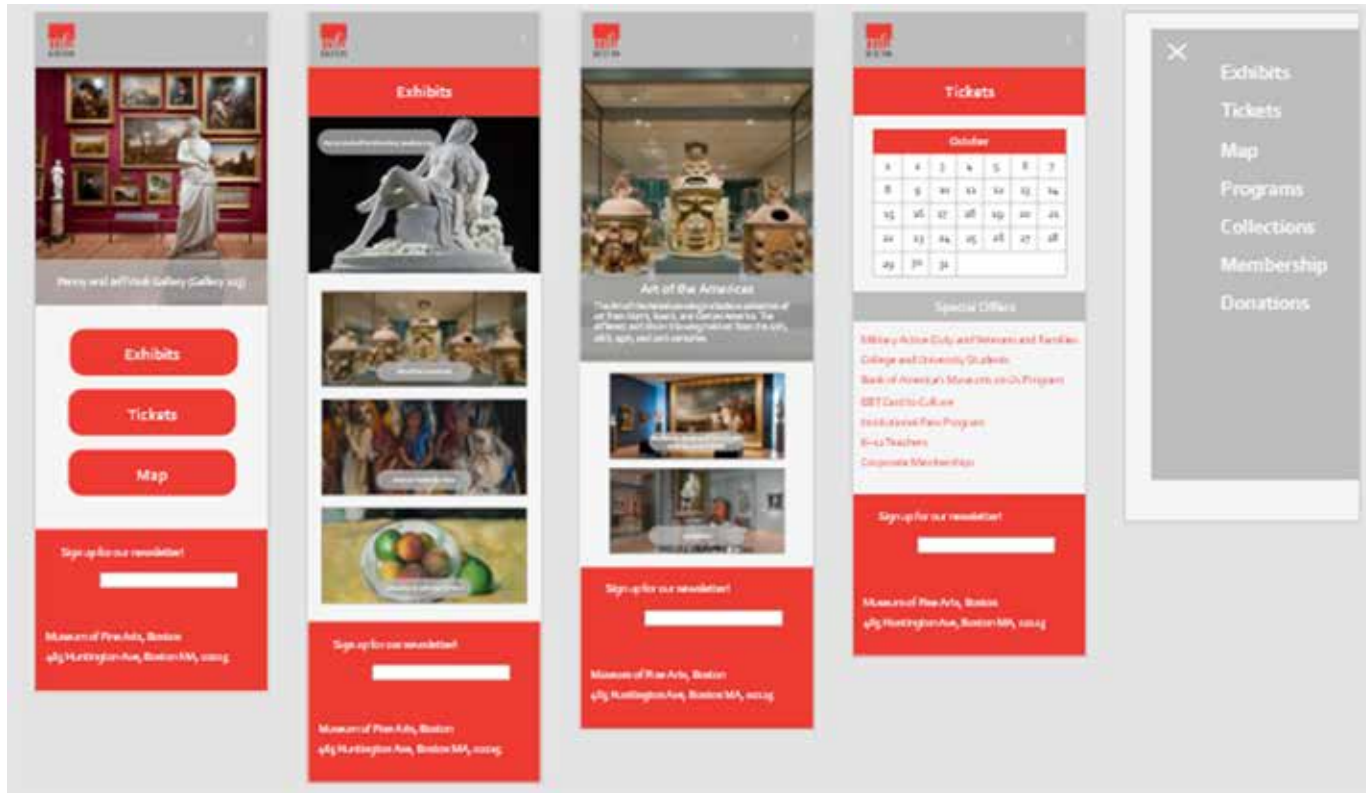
Penny and Jeff Vinik Gallery (Gallery 223)

Exhibits

Tickets

Map

Sign up for our newsletter!

Museum of Fine Arts, Boston
465 Huntington Ave, Boston MA, 02115

Exhibits

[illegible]

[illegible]

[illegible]

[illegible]

Sign up for our newsletter!

Museum of Fine Arts, Boston
465 Huntington Ave, Boston MA, 02115

Art of the Americas

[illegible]

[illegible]

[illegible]

Sign up for our newsletter!

Museum of Fine Arts, Boston
465 Huntington Ave, Boston MA, 02115

Tickets

October

| 1 | 2 | 3 | 4 | 5 | 6 | 7 |
|---|---|---|---|---|---|---|
| 8 | 9 | 10 | 11 | 12 | 13 | 14 |
| 15 | 16 | 17 | 18 | 19 | 20 | 21 |
| 22 | 23 | 24 | 25 | 26 | 27 | 28 |
| 29 | 30 | 31 | | | | |

Special Offers

Military Active Duty and Veterans and Families
College and University Students
Bank of America's Museums on Us Program
EBT Card to Culture
Institutional Pass Program
K–12 Teachers
Corporate Memberships

Sign up for our newsletter!

Museum of Fine Arts, Boston
465 Huntington Ave, Boston MA, 02115

✕

Exhibits
Tickets
Map
Programs
Collections
Membership
Donations